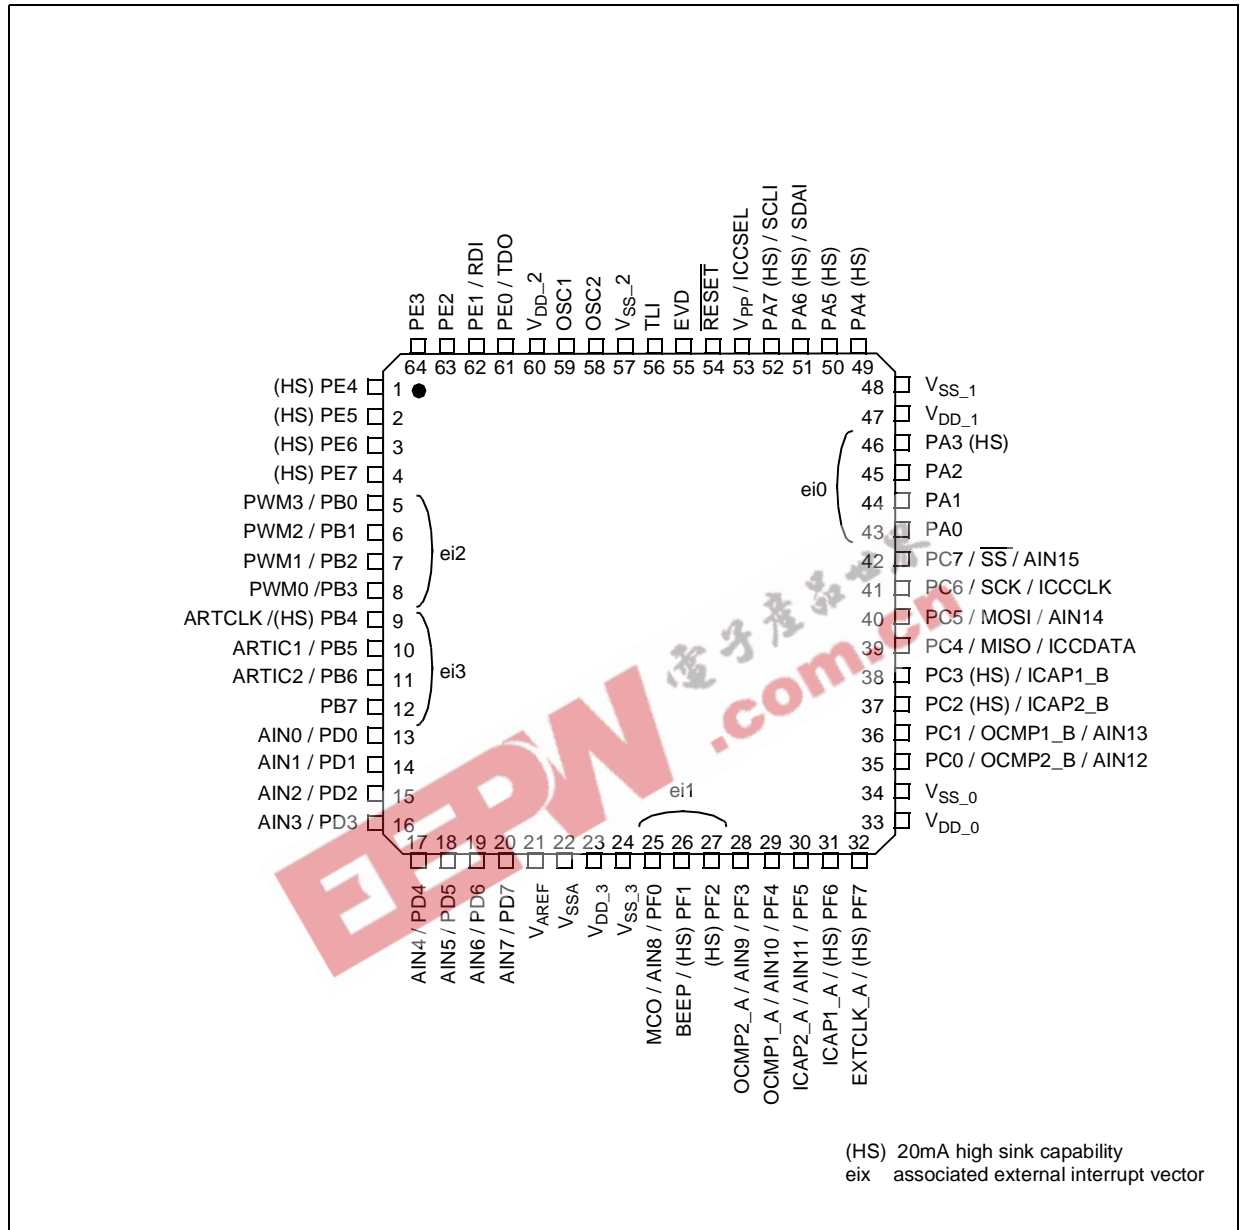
PE3
PE2
PE1 / RDI
PE0 / TDO
$V_{DD\_2}$
OSC1
OSC2
$V_{SS\_2}$
TLI
EVD
$\overline{RESET}$
$V_{PP}$ / ICCSEL
PA7 (HS) / SCLI
PA6 (HS) / SDAI
PA5 (HS)
PA4 (HS)

64 63 62 61 60 59 58 57 56 55 54 53 52 51 50 49

(HS) PE4 1
(HS) PE5 2
(HS) PE6 3
(HS) PE7 4
PWM3 / PB0 5
PWM2 / PB1 6
PWM1 / PB2 7
PWM0 /PB3 8
ei2
ARTCLK /(HS) PB4 9
ARTIC1 / PB5 10
ARTIC2 / PB6 11
PB7 12
ei3
AIN0 / PD0 13
AIN1 / PD1 14
AIN2 / PD2 15
AIN3 / PD3 16

48 $V_{SS\_1}$
47 $V_{DD\_1}$
46 PA3 (HS)
45 PA2
44 PA1
43 PA0
ei0
42 PC7 / $\overline{SS}$ / AIN15
41 PC6 / SCK / ICCCLK
40 PC5 / MOSI / AIN14
39 PC4 / MISO / ICCDATA
38 PC3 (HS) / ICAP1_B
37 PC2 (HS) / ICAP2_B
36 PC1 / OCMP1_B / AIN13
35 PC0 / OCMP2_B / AIN12
34 $V_{SS\_0}$
33 $V_{DD\_0}$

ei1
電子產品世界 .com.cn
EEPW

17 18 19 20 21 22 23 24 25 26 27 28 29 30 31 32

AIN4 / PD4
AIN5 / PD5
AIN6 / PD6
AIN7 / PD7
$V_{AREF}$
$V_{SSA}$
$V_{DD\_3}$
$V_{SS\_3}$
MCO / AIN8 / PF0
BEEP / (HS) PF1
(HS) PF2
OCMP2_A / AIN9 / PF3
OCMP1_A / AIN10 / PF4
ICAP2_A / AIN11 / PF5
ICAP1_A / (HS) PF6
EXTCLK_A / (HS) PF7

(HS) 20mA high sink capability
eix associated external interrupt vector